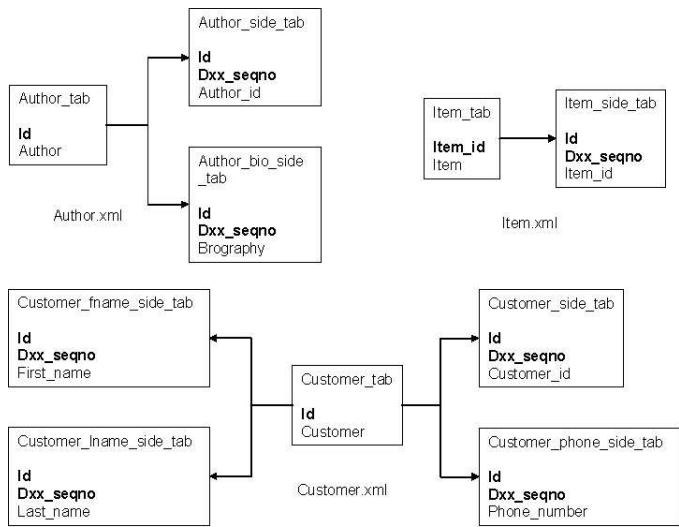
Author_side_tab

**Id**
**Dxx_seqno**
Author_id

Author_tab

**Id**
Author

Author_bio_side_tab

**Id**
**Dxx_seqno**
Brography

Author.xml

Item_tab

**Item_id**
Item

Item_side_tab

**Id**
**Dxx_seqno**
Item_id

Item.xml

Customer_fname_side_tab

**Id**
**Dxx_seqno**
First_name

Customer_tab

**Id**
Customer

Customer_side_tab

**Id**
**Dxx_seqno**
Customer_id

Customer_lname_side_tab

**Id**
**Dxx_seqno**
Last_name

Customer.xml

Customer_phone_side_tab

**Id**
**Dxx_seqno**
Phone_number